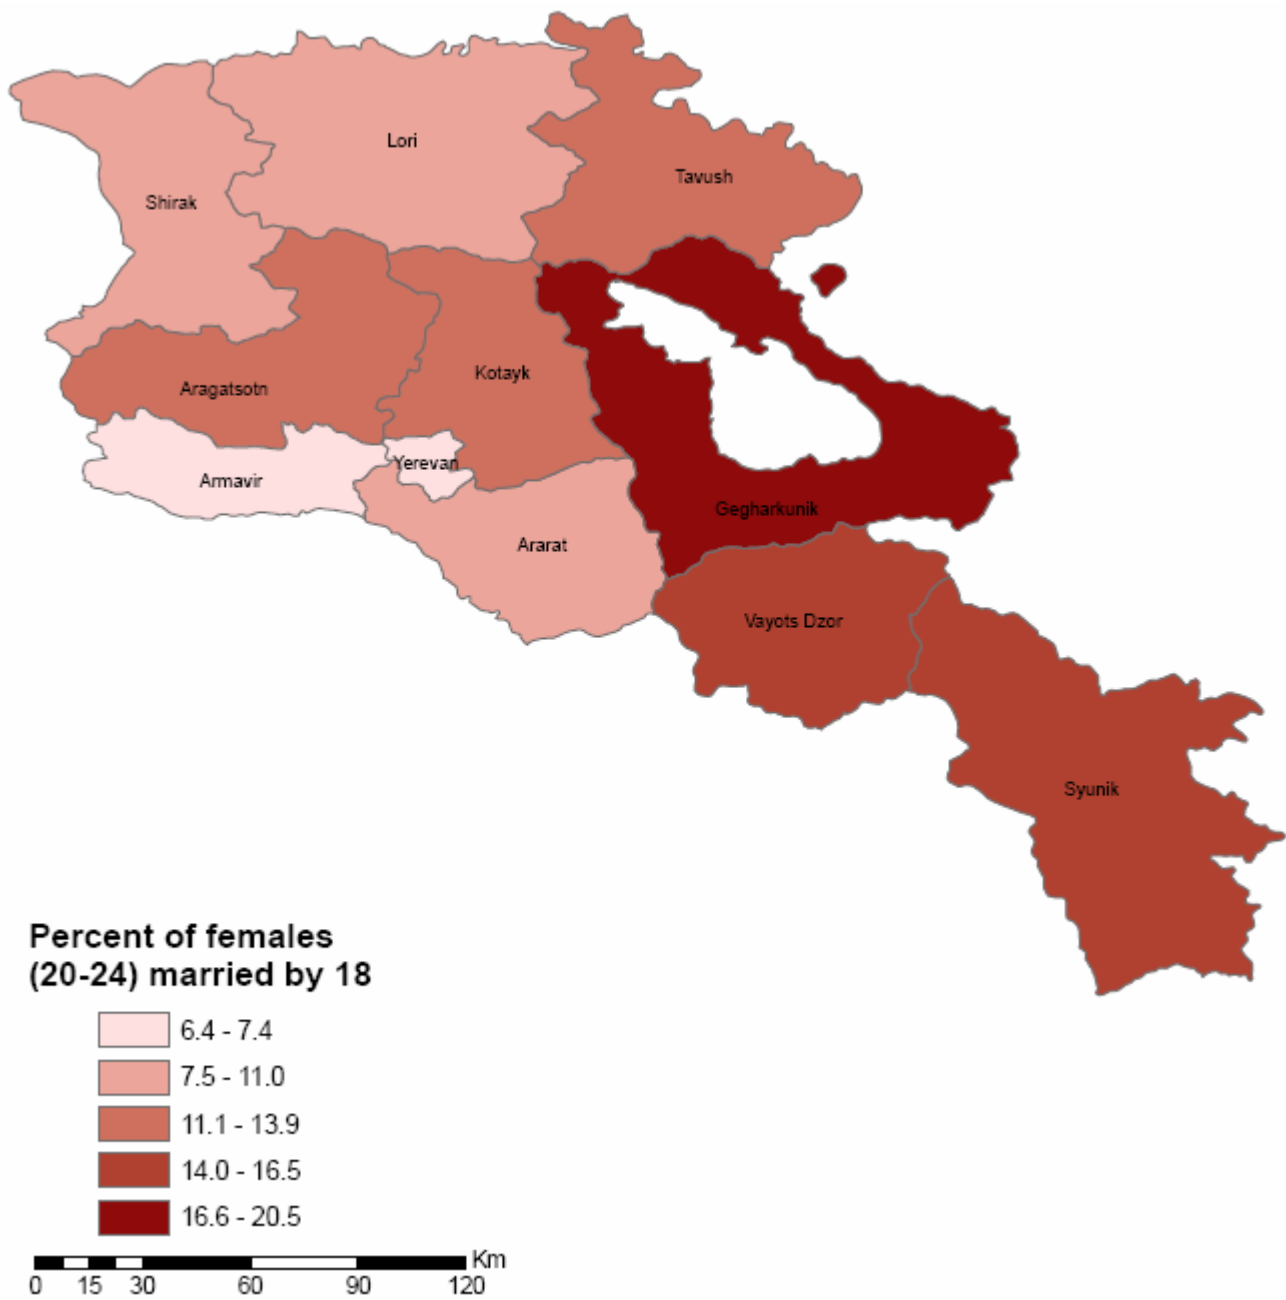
Lori
Tavush
Shirak
Aragatsotn
Kotayk
Armavir
Yerevan
Ararat
Gegharkunik
Vayots Dzor
Syunik

Percent of females (20-24) married by 18

6.4 - 7.4
7.5 - 11.0
11.1 - 13.9
14.0 - 16.5
16.6 - 20.5

Km
0 15 30 60 90 120